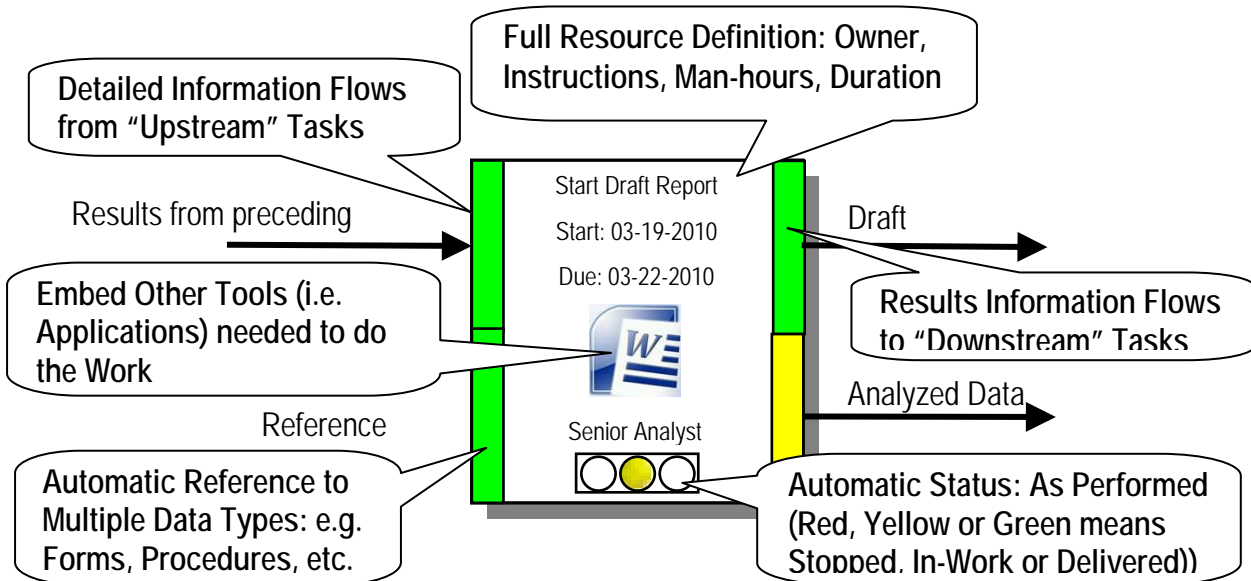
Full Resource Definition: Owner, Instructions, Man-hours, Duration

Detailed Information Flows from "Upstream" Tasks

Results from preceding

Start Draft Report

Start: 03-19-2010

Due: 03-22-2010

Draft

Embed Other Tools (i.e. Applications) needed to do the Work

W

Results Information Flows to "Downstream" Tasks

Analyzed Data

Reference

Senior Analyst

Automatic Reference to Multiple Data Types: e.g. Forms, Procedures, etc.

Automatic Status: As Performed (Red, Yellow or Green means Stopped, In-Work or Delivered))